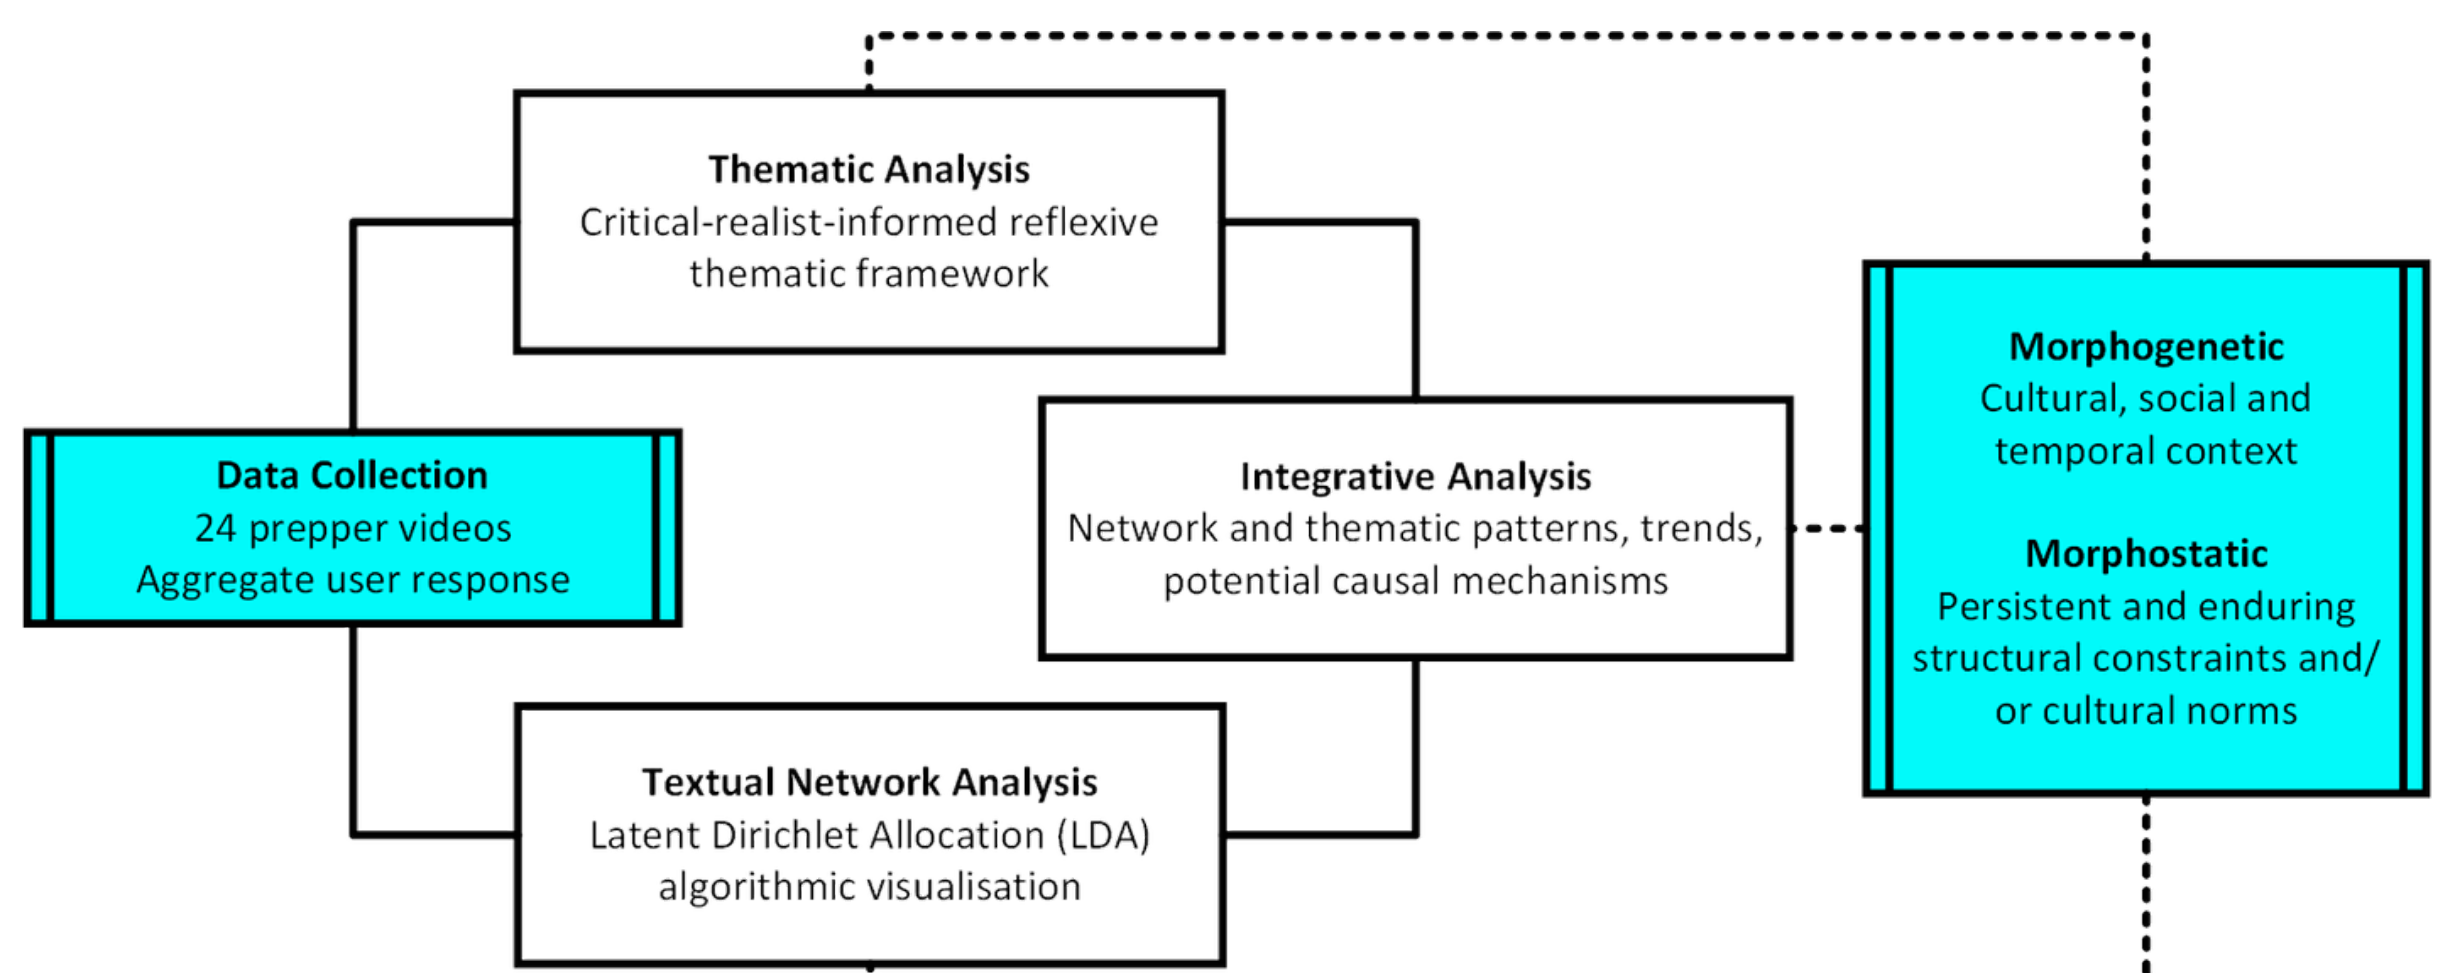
Thematic Analysis
Critical-realist-informed reflexive thematic framework

Data Collection
24 prepper videos
Aggregate user response

Integrative Analysis
Network and thematic patterns, trends, potential causal mechanisms

Morphogenetic
Cultural, social and temporal context

Morphostatic
Persistent and enduring structural constraints and/ or cultural norms

Textual Network Analysis
Latent Dirichlet Allocation (LDA) algorithmic visualisation